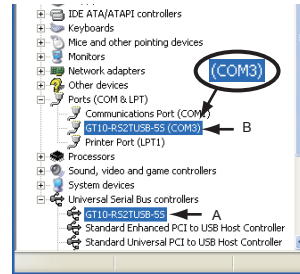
IDE ATA/ATAPI controllers
Keyboards
Mice and other pointing devices
Monitors
Network adapters
Other devices
Ports (COM & LPT)
Communications Port (COM1)
GT10-RS2TUSB-5S (COM3)
Printer Port (LPT1)
Processors
Sound, video and game controllers
System devices
Universal Serial Bus controllers
GT10-RS2TUSB-5S
Standard Enhanced PCI to USB Host Controller
Standard Universal PCI to USB Host Controller
(COM3)
B
A